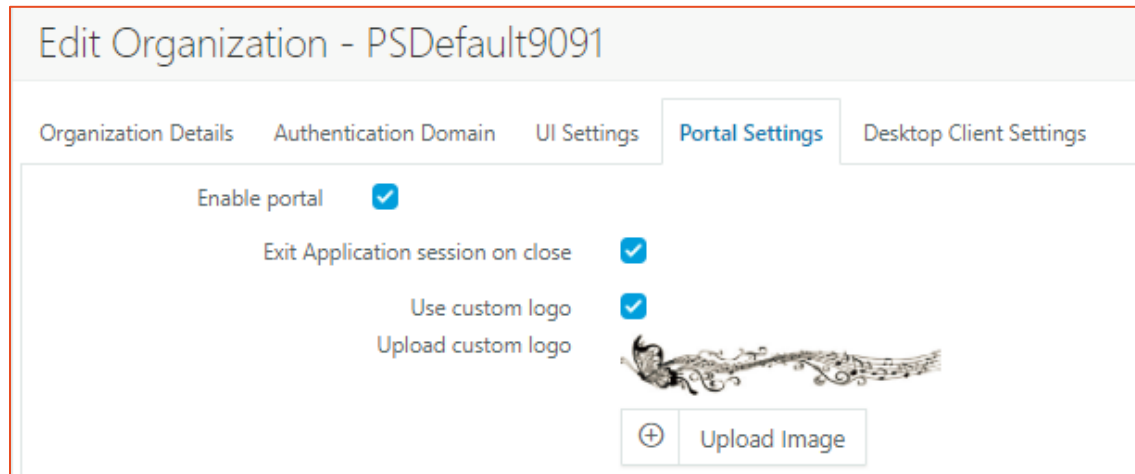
Edit Organization - PSDefault9091

Organization Details
Authentication Domain
UI Settings
Portal Settings
Desktop Client Settings

Enable portal

Exit Application session on close

Use custom logo

Upload custom logo

Upload Image